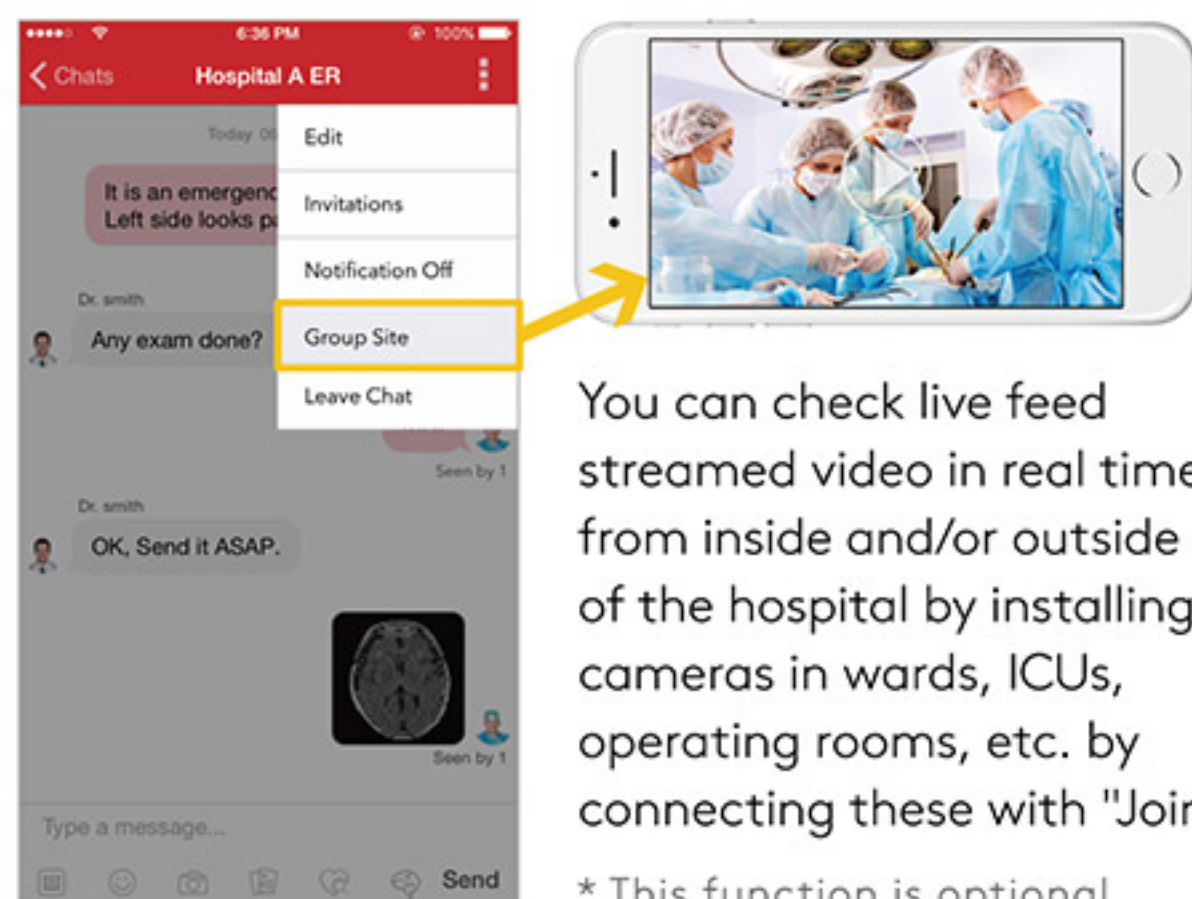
6:36 PM 100%

Chats Hospital A ER

Today 06

It is an emergenc
Left side looks pa

Edit

Invitations

Notification Off

Group Site

Leave Chat

Dr. smith

Any exam done?

Seen by 1

Dr. smith

OK, Send it ASAP.

Seen by 1

Type a message...

Send

You can check live feed streamed video in real time from inside and/or outside of the hospital by installing cameras in wards, ICUs, operating rooms, etc. by connecting these with "Join

* This function is optional